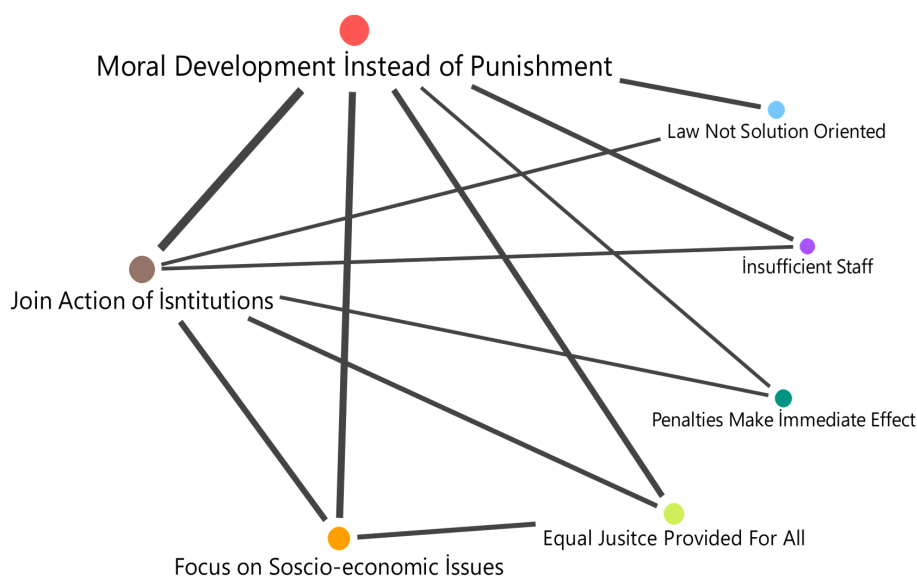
Moral Development İnstead of Punishment

Law Not Solution Oriented

İnsufficient Staff

Join Action of İsntitutions

Penalties Make İmmediate Effect

Equal Jusitce Provided For All

Focus on Soscio-economic İssues